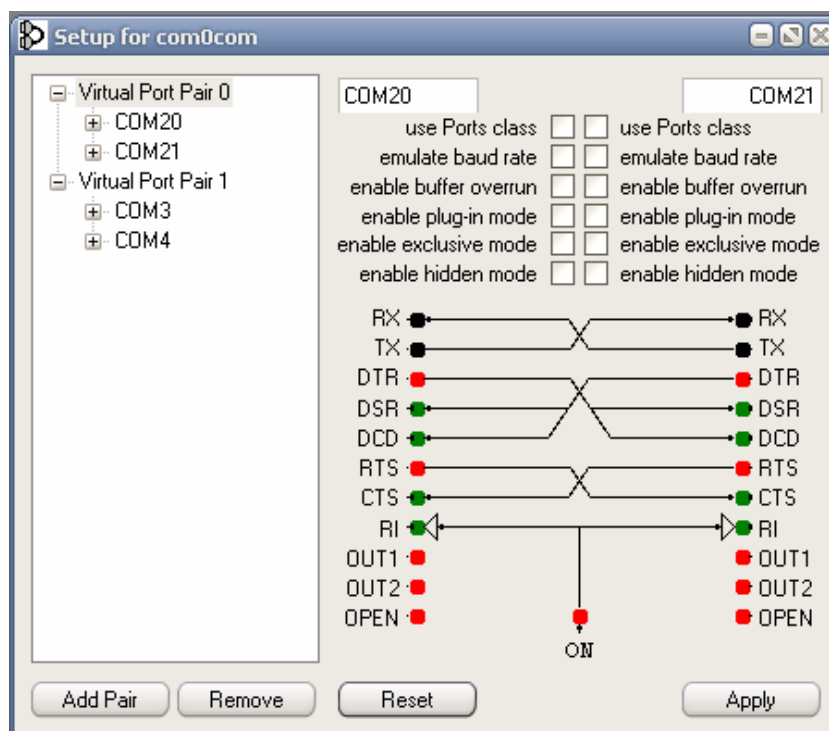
Setup for com0com

Virtual Port Pair 0
COM20
COM21
Virtual Port Pair 1
COM3
COM4

COM20
COM21

use Ports class | use Ports class
emulate baud rate | emulate baud rate
enable buffer overrun | enable buffer overrun
enable plug-in mode | enable plug-in mode
enable exclusive mode | enable exclusive mode
enable hidden mode | enable hidden mode

RX
TX
DTR
DSR
DCD
RTS
CTS
RI
OUT1
OUT2
OPEN

RX
TX
DTR
DSR
DCD
RTS
CTS
RI
OUT1
OUT2
OPEN

ON

Add Pair
Remove
Reset
Apply